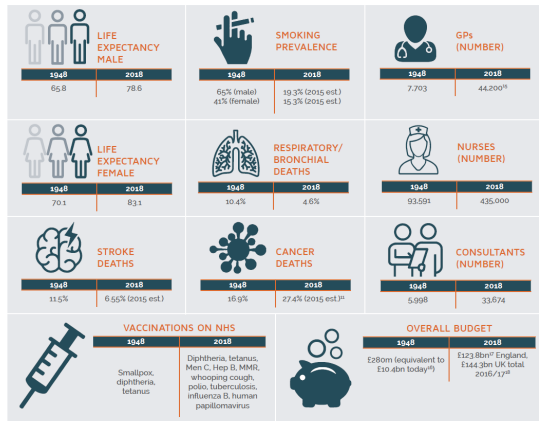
LIFE EXPECTANCY MALE

| 1948 | 2018 |
|---|---|
| 65.8 | 78.6 |

SMOKING PREVALENCE

| 1948 | 2018 |
|---|---|
| 65% (male) 41% (female) | 19.3% (2015 est.) 15.3% (2015 est.) |

GPs (NUMBER)

| 1948 | 2018 |
|---|---|
| 7,703 | 44,200$^{19}$ |

LIFE EXPECTANCY FEMALE

| 1948 | 2018 |
|---|---|
| 70.1 | 83.1 |

RESPIRATORY/ BRONCHIAL DEATHS

| 1948 | 2018 |
|---|---|
| 10.4% | 4.6% |

NURSES (NUMBER)

| 1948 | 2018 |
|---|---|
| 93,591 | 435,000 |

STROKE DEATHS

| 1948 | 2018 |
|---|---|
| 11.5% | 6.55% (2015 est.) |

CANCER DEATHS

| 1948 | 2018 |
|---|---|
| 16.9% | 27.4% (2015 est.)$^{31}$ |

CONSULTANTS (NUMBER)

| 1948 | 2018 |
|---|---|
| 5,998 | 33,674 |

VACCINATIONS ON NHS

| 1948 | 2018 |
|---|---|
| Smallpox, diphtheria, tetanus | Diphtheria, tetanus, Men C, Hep B, MMR, whooping cough, polio, tuberculosis, influenza B, human papillomavirus |

OVERALL BUDGET

| 1948 | 2018 |
|---|---|
| £280m (equivalent to £10.4bn today$^{16}$) | £123.8bn$^{17}$ England, £144.3bn UK total 2016/17$^{18}$ |